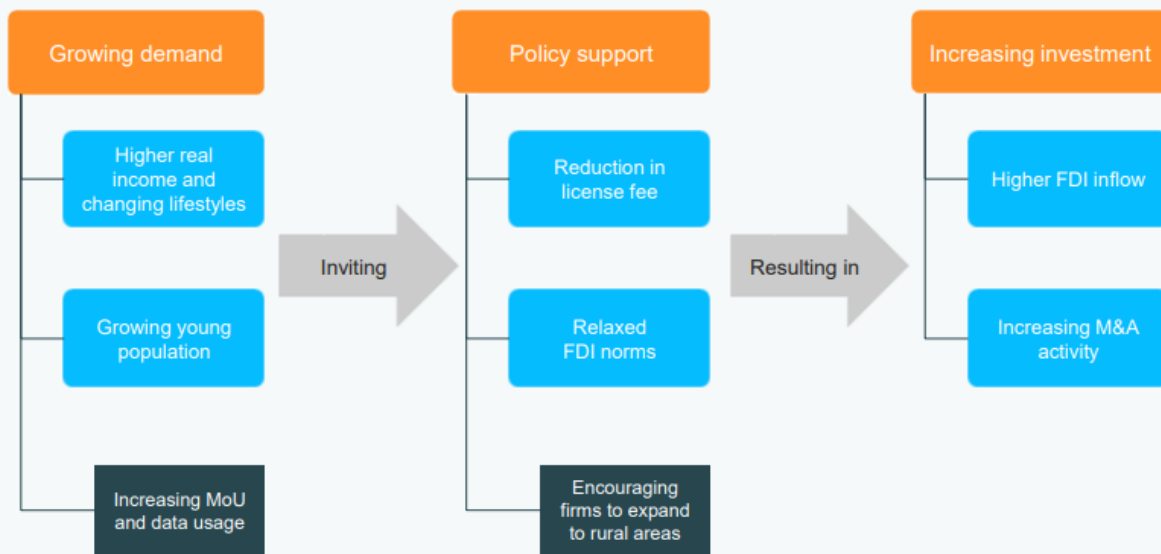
Growing demand

Higher real income and changing lifestyles

Growing young population

Increasing MoU and data usage

Inviting

Policy support

Reduction in license fee

Relaxed FDI norms

Encouraging firms to expand to rural areas

Resulting in

Increasing investment

Higher FDI inflow

Increasing M&A activity